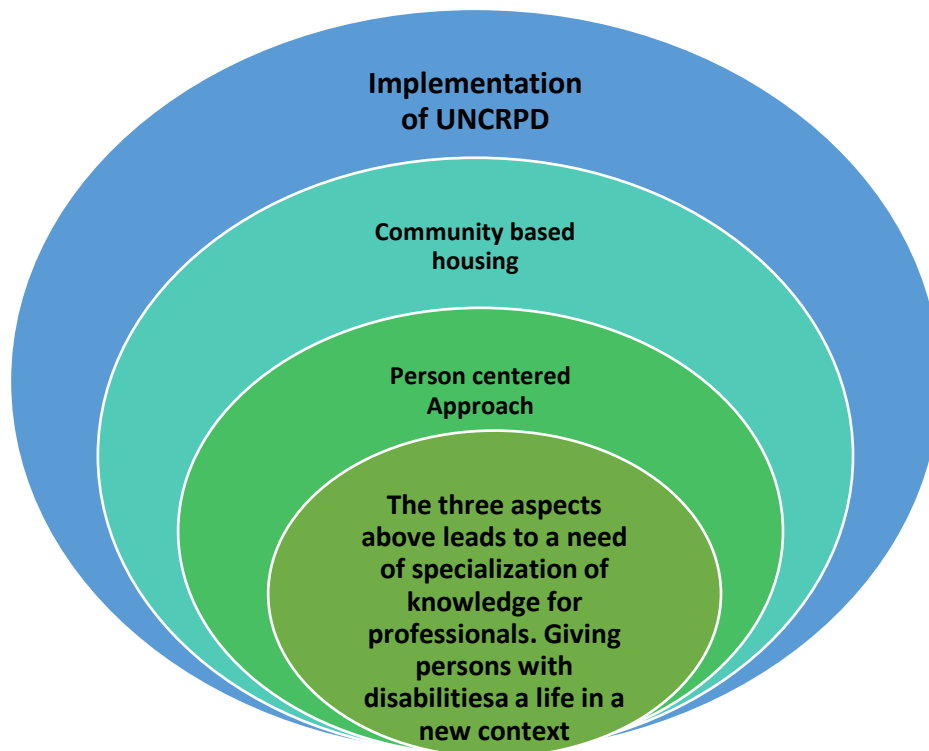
Implementation of UNCRPD

Community based housing

Person centered Approach

The three aspects above leads to a need of specialization of knowledge for professionals. Giving persons with disabilitiesa a life in a new context